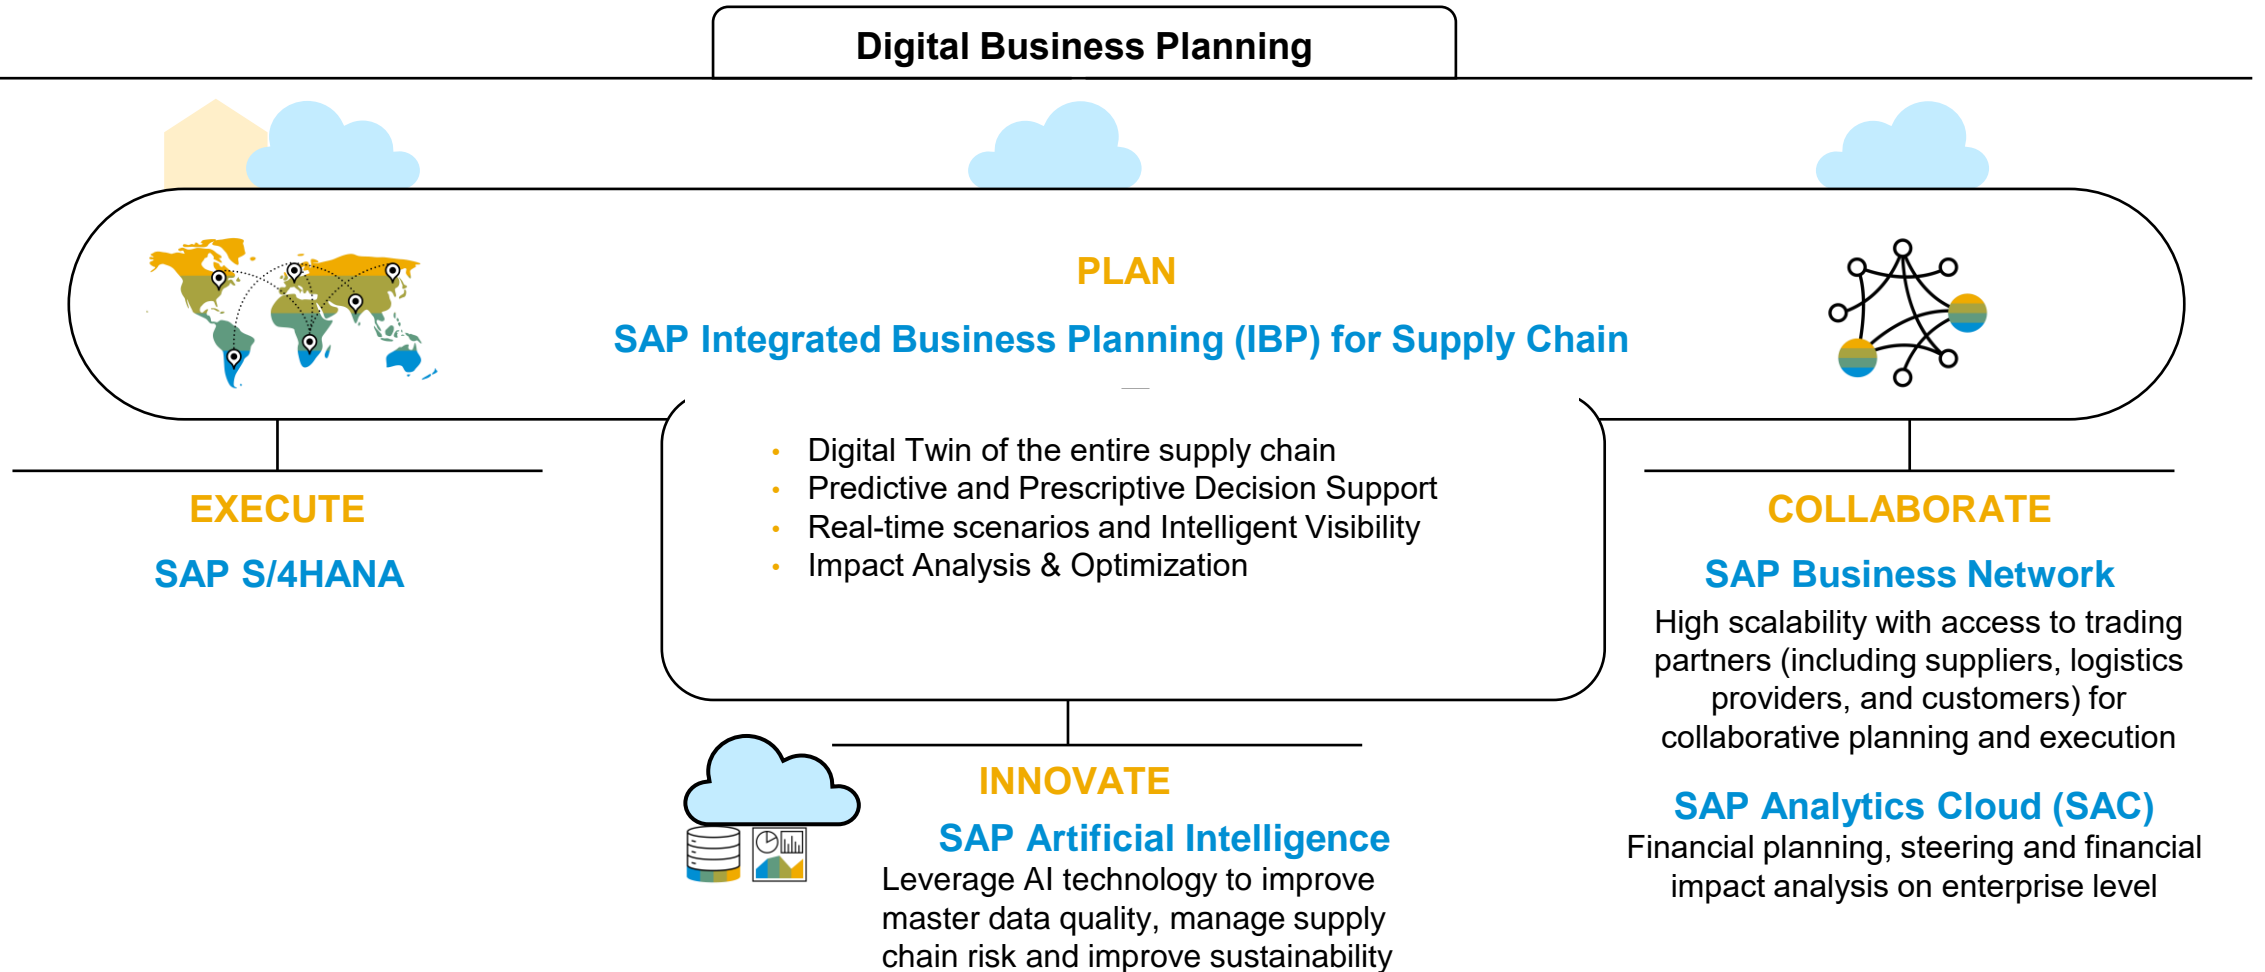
Digital Business Planning

PLAN

SAP Integrated Business Planning (IBP) for Supply Chain

- Digital Twin of the entire supply chain
- Predictive and Prescriptive Decision Support
- Real-time scenarios and Intelligent Visibility
- Impact Analysis & Optimization

EXECUTE

SAP S/4HANA

COLLABORATE

SAP Business Network

High scalability with access to trading partners (including suppliers, logistics providers, and customers) for collaborative planning and execution

SAP Analytics Cloud (SAC)

Financial planning, steering and financial impact analysis on enterprise level

INNOVATE

SAP Artificial Intelligence

Leverage AI technology to improve master data quality, manage supply chain risk and improve sustainability